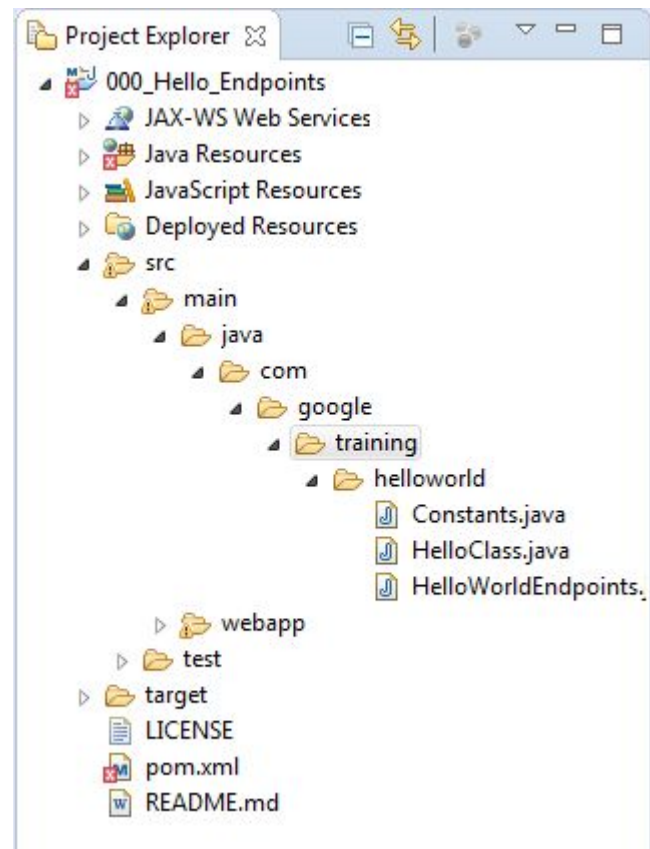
Project Explorer ⊠

000_Hello_Endpoints
JAX-WS Web Services
Java Resources
JavaScript Resources
Deployed Resources
src
main
java
com
google
training
helloworld
Constants.java
HelloClass.java
HelloWorldEndpoints.
webapp
test
target
LICENSE
pom.xml
README.md